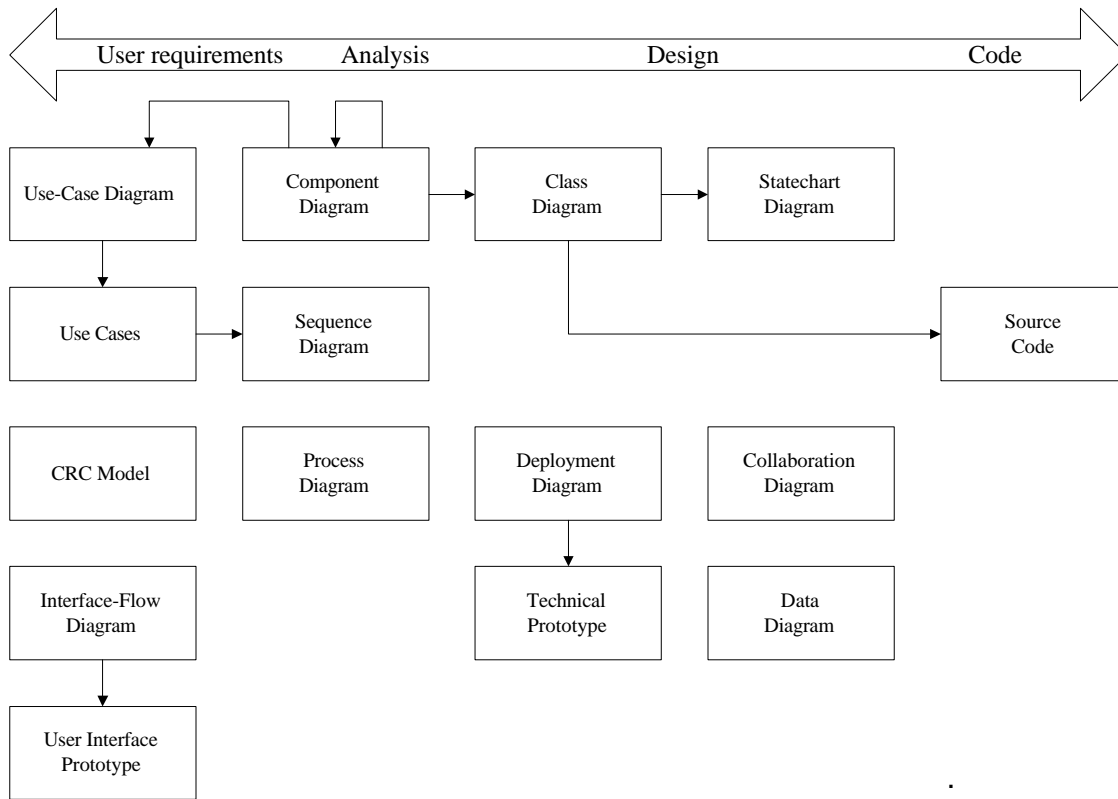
User requirements Analysis Design Code

Use-Case Diagram

Component Diagram

Class Diagram

Statechart Diagram

Use Cases

Sequence Diagram

Source Code

CRC Model

Process Diagram

Deployment Diagram

Collaboration Diagram

Interface-Flow Diagram

Technical Prototype

Data Diagram

User Interface Prototype